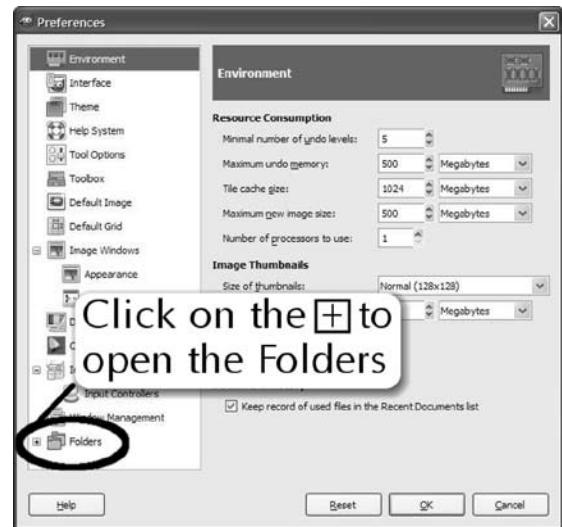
Preferences

Environment
Interface
Theme
Help System
Tool Options
Toolbox
Default Image
Default Grid
Image Windows
Appearance
Input Controllers
Window Management
Folders

Environment

Resource Consumption
Minimal number of undo levels: 5
Maximum undo memory: 500 Megabytes
Tile cache size: 1024 Megabytes
Maximum new image size: 500 Megabytes
Number of processors to use: 1

Image Thumbnails
Size of thumbnails: Normal (128x128)
Megabytes

Keep record of used files in the Recent Documents list

Click on the $\boxplus$ to open the Folders

Help
Reset
OK
Cancel